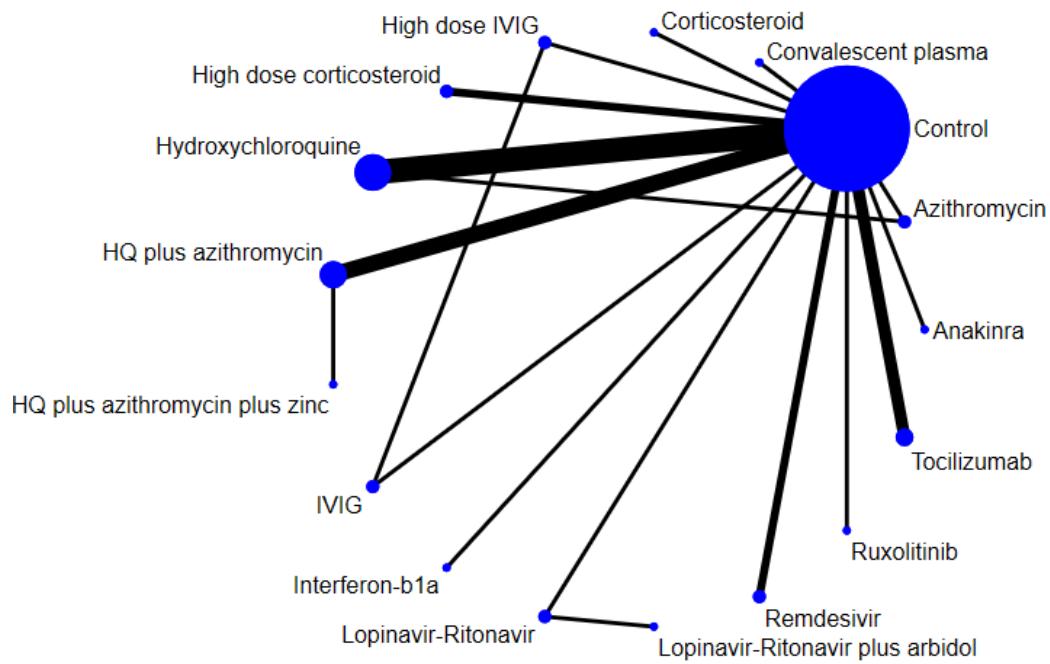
High dose IVIG
Corticosteroid
Convalescent plasma
High dose corticosteroid
Control
Hydroxychloroquine
Azithromycin
HQ plus azithromycin
Anakinra
HQ plus azithromycin plus zinc
Tocilizumab
IVIG
Ruxolitinib
Interferon-b1a
Remdesivir
Lopinavir-Ritonavir
Lopinavir-Ritonavir plus arbidol